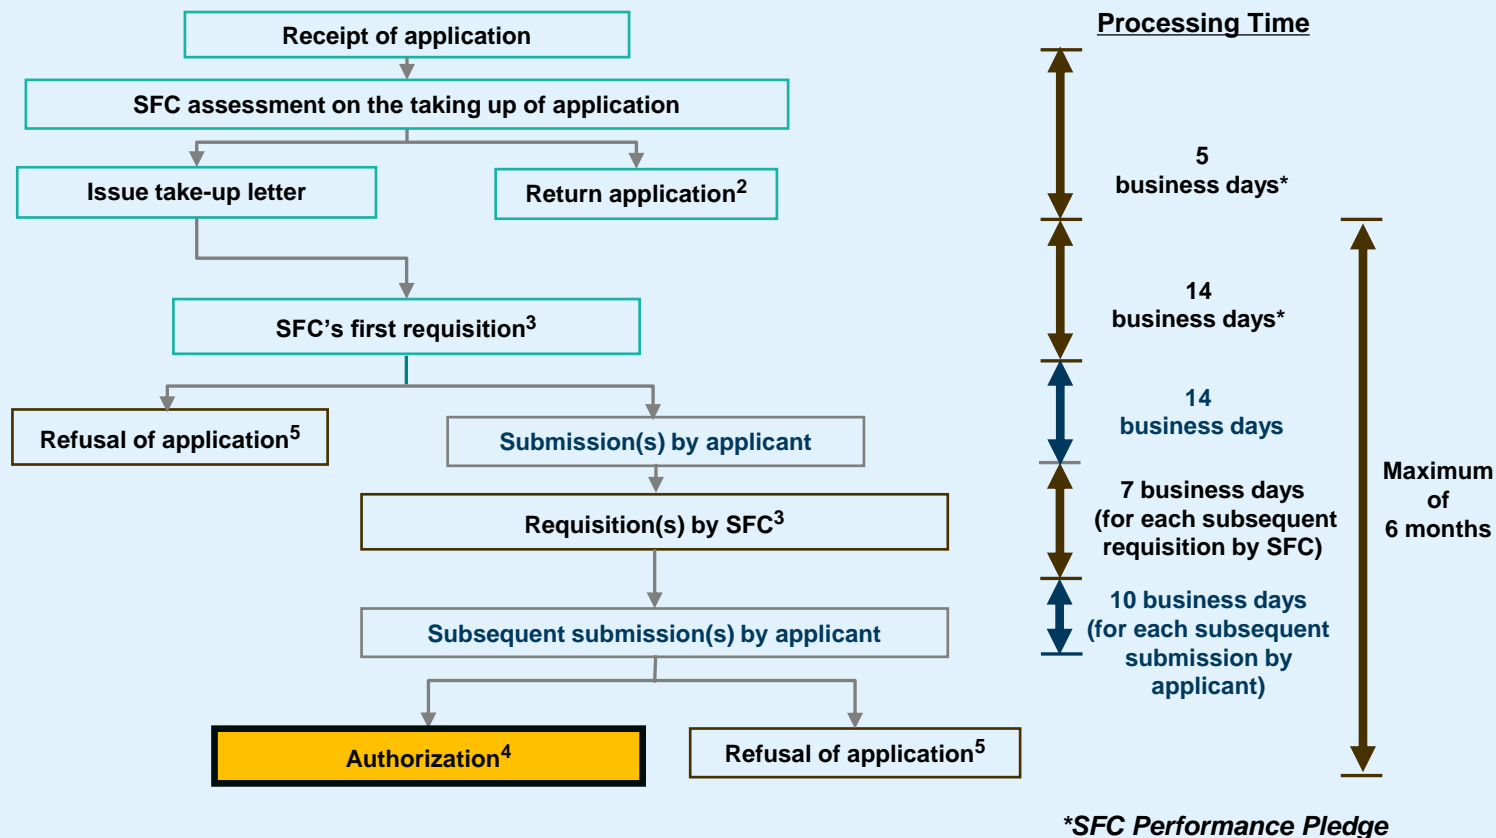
Receipt of application

SFC assessment on the taking up of application

Issue take-up letter

Return application$^2$

SFC's first requisition$^3$

Refusal of application$^5$

Submission(s) by applicant

Requisition(s) by SFC$^3$

Subsequent submission(s) by applicant

Authorization$^4$

Refusal of application$^5$

Processing Time

5 business days*

14 business days*

14 business days

7 business days (for each subsequent requisition by SFC)

10 business days (for each subsequent submission by applicant)

Maximum of 6 months

*SFC Performance Pledge